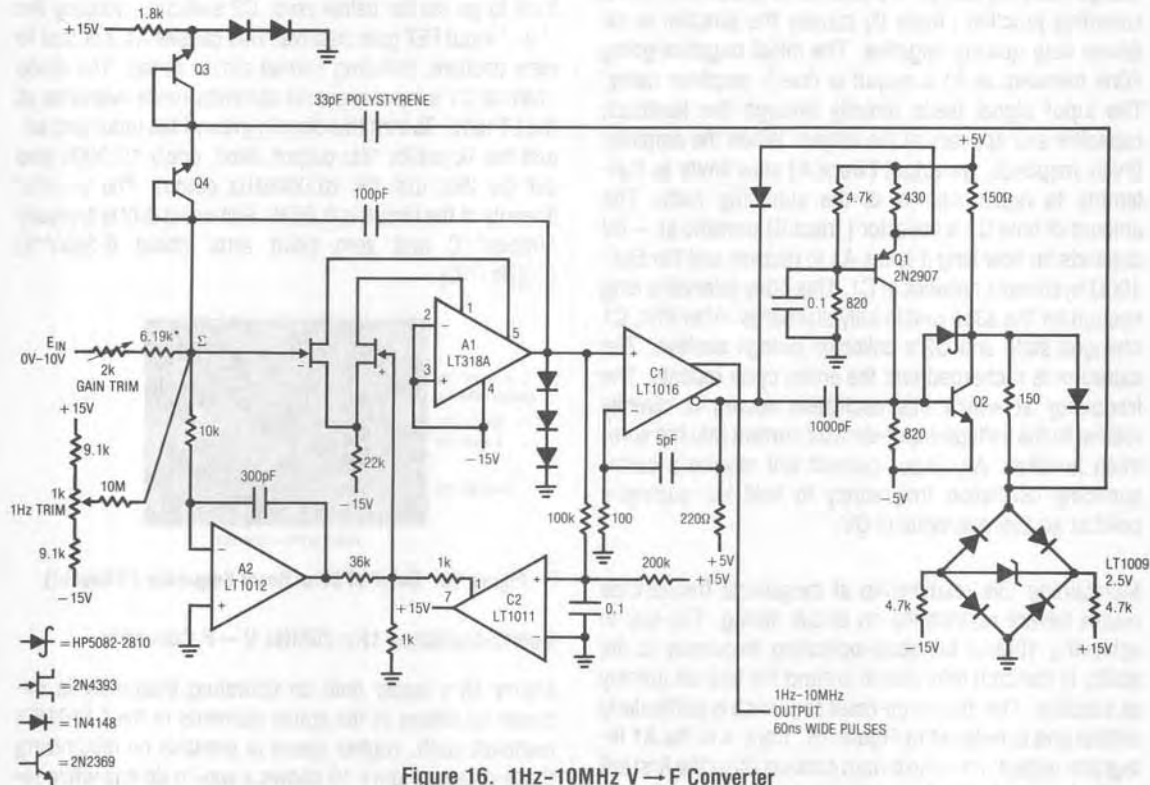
+15V
1.8k
Q3
33pF POLYSTYRENE
Q4
100pF
$E_{IN}$
0V–10V
2k
GAIN TRIM
6.19k*
Σ
A1
LT318A
2
3
1
5
4
–15V
22k
–15V
10k
+15V
9.1k
1k
1Hz TRIM
10M
9.1k
–15V
300pF
A2
LT1012
36k
1k
C2
LT1011
1
7
+15V
1k
0.1
C1
LT1016
1000pF
+5V
4.7k
430
Q1
2N2907
0.1
820
150Ω
Q2
820
–5V
5pF
100k
100
220Ω
+5V
200k
+15V
LT1009
2.5V
4.7k
–15V
4.7k
+15V
= HP5082-2810
= 2N4393
= 1N4148
= 2N2369
1Hz–10MHz
OUTPUT
60ns WIDE PULSES
Figure 16. 1Hz–10MHz V → F Converter